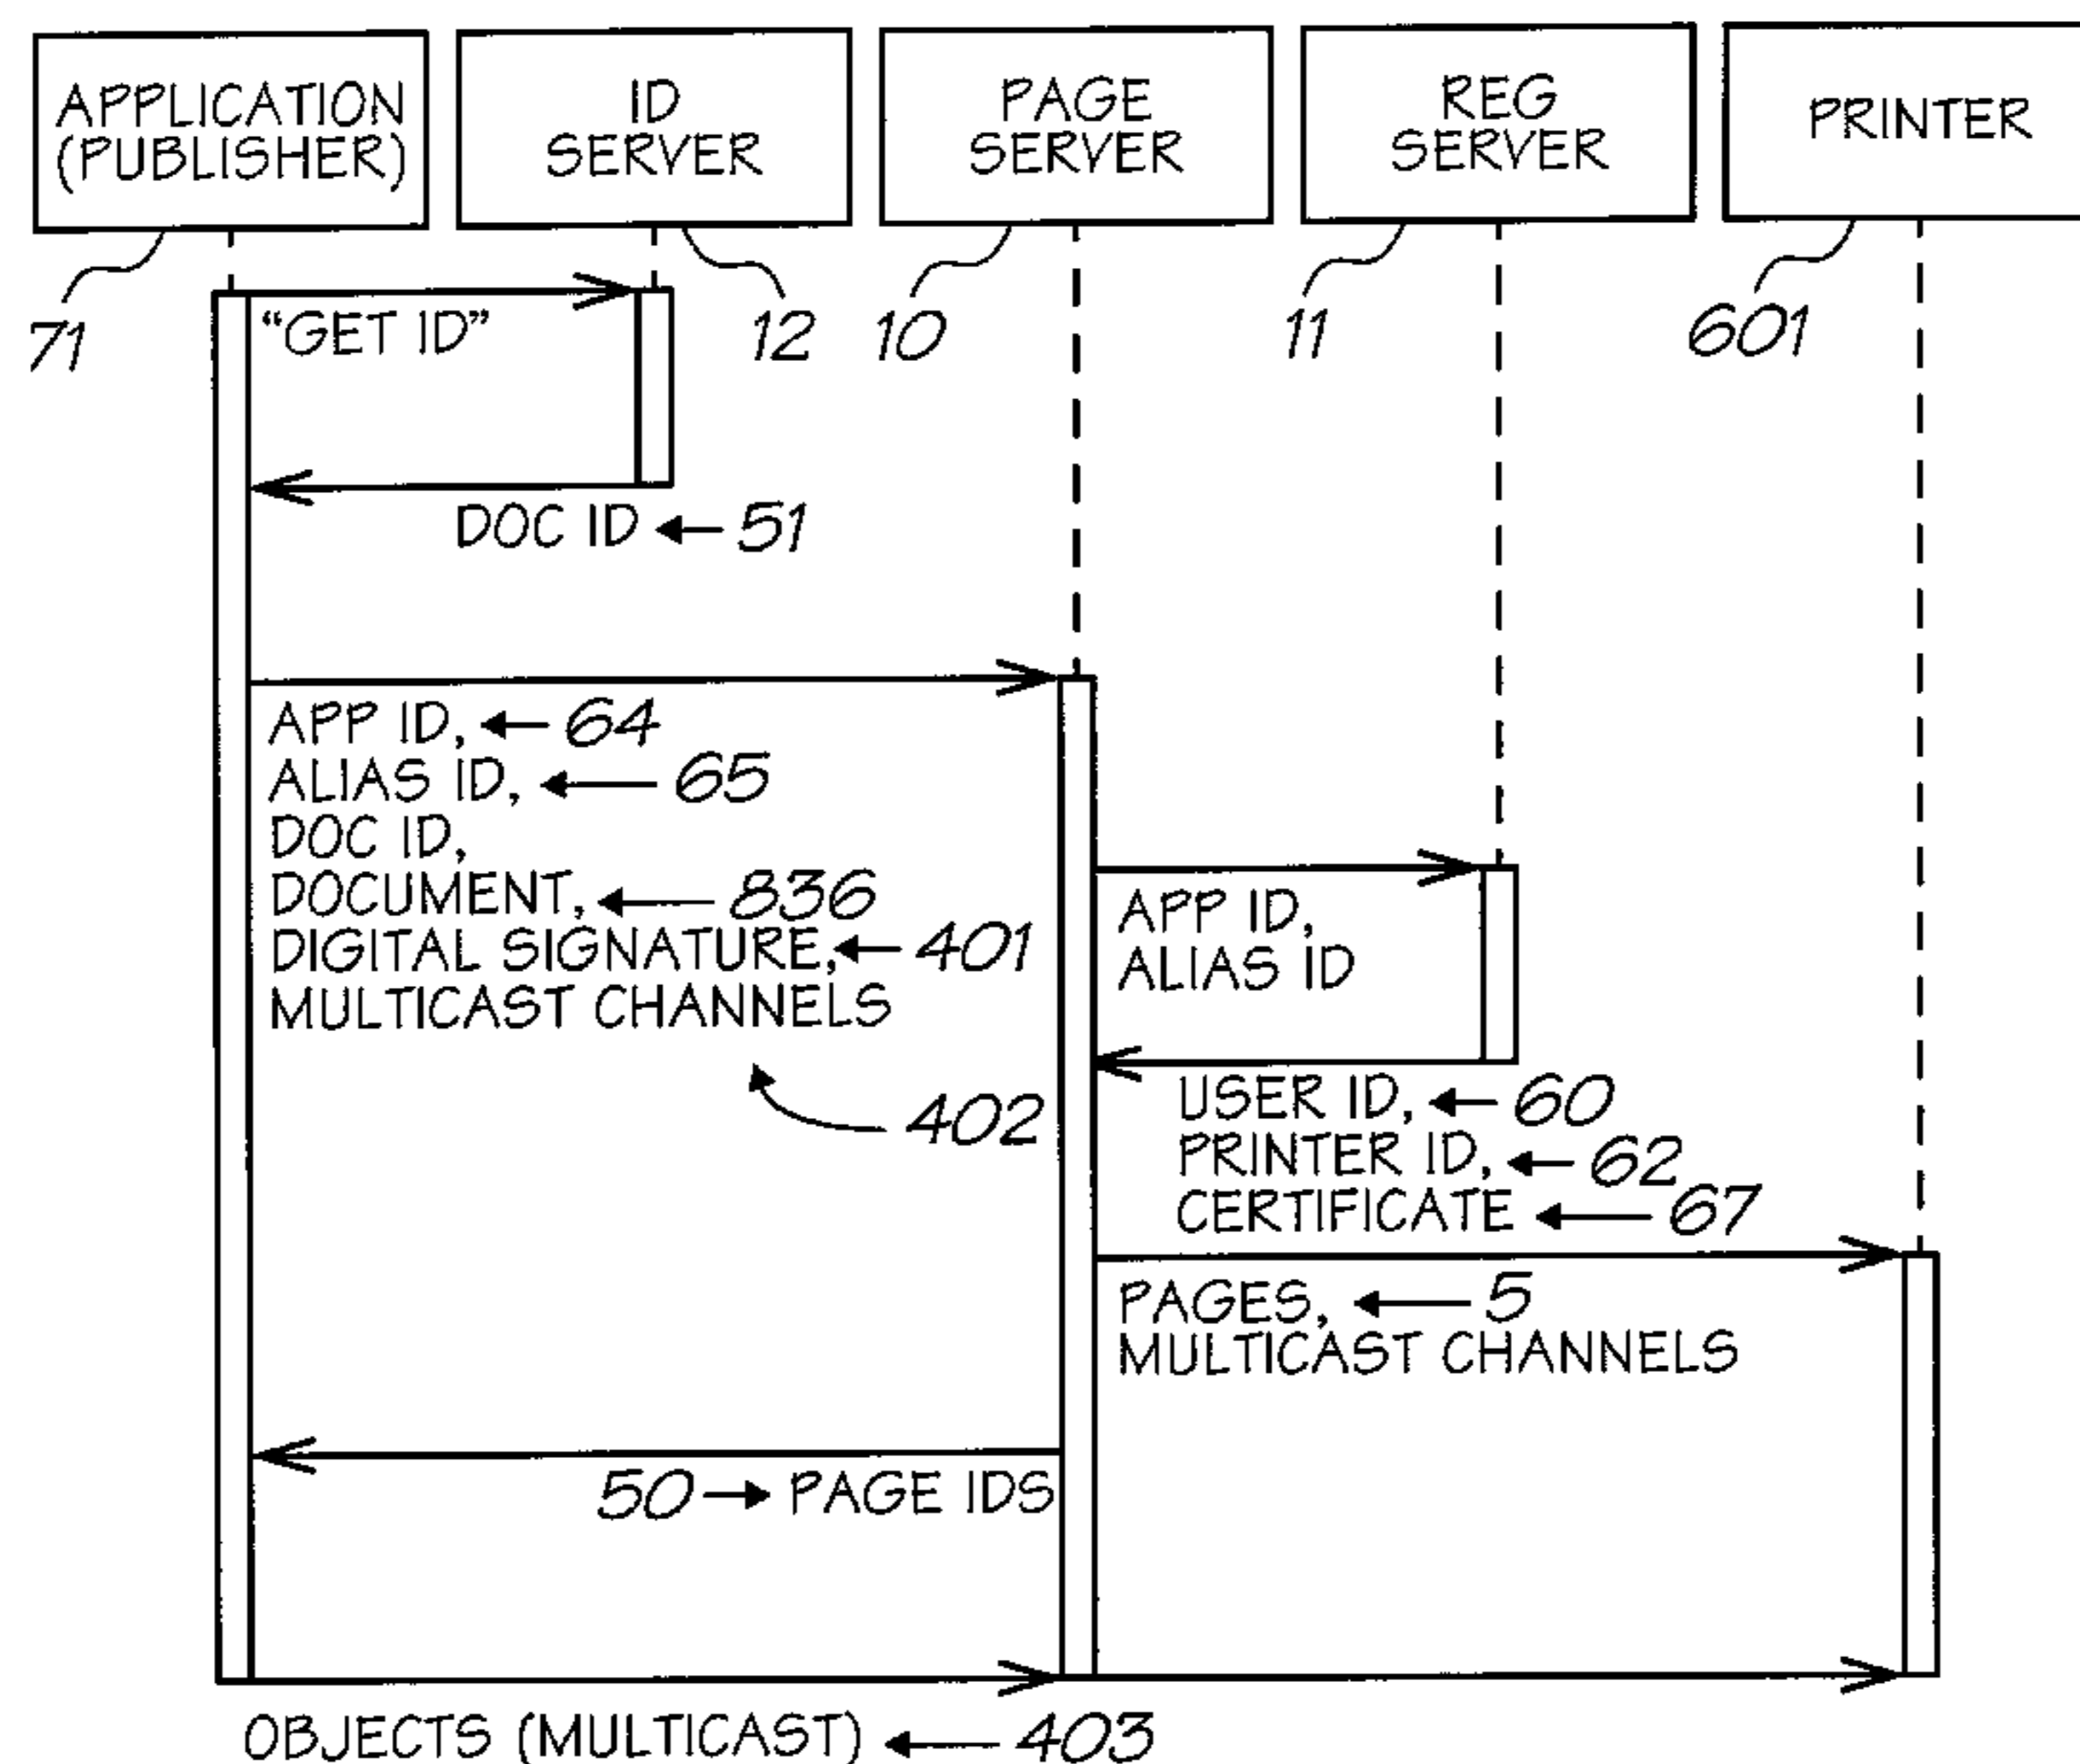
APPLICATION (PUBLISHER)

ID SERVER

PAGE SERVER

REG SERVER

PRINTER

71

12

10

11

601

"GET ID"

DOC ID ← 51

APP ID, ← 64
ALIAS ID, ← 65
DOC ID,
DOCUMENT, ← 836
DIGITAL SIGNATURE, ← 401
MULTICAST CHANNELS

402

APP ID,
ALIAS ID

USER ID, ← 60
PRINTER ID, ← 62
CERTIFICATE ← 67

PAGES, ← 5
MULTICAST CHANNELS

50 → PAGE IDS

OBJECTS (MULTICAST) ← 403